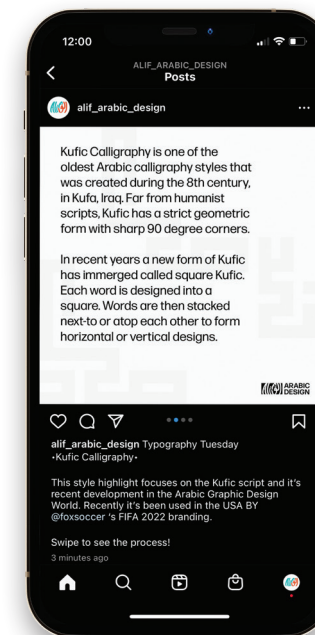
12:00

ALIF_ARABIC_DESIGN
Posts

alif_arabic_design

Kufic Calligraphy is one of the oldest Arabic calligraphy styles that was created during the 8th century, in Kufa, Iraq. Far from humanist scripts, Kufic has a strict geometric form with sharp 90 degree corners.

In recent years a new form of Kufic has immerged called square Kufic. Each word is designed into a square. Words are then stacked next-to or atop each other to form horizontal or vertical designs.

ARABIC DESIGN

alif_arabic_design Typography Tuesday •Kufic Calligraphy•

This style highlight focuses on the Kufic script and it's recent development in the Arabic Graphic Design World. Recently it's been used in the USA BY @foxsoccer 's FIFA 2022 branding.

Swipe to see the process!
3 minutes ago